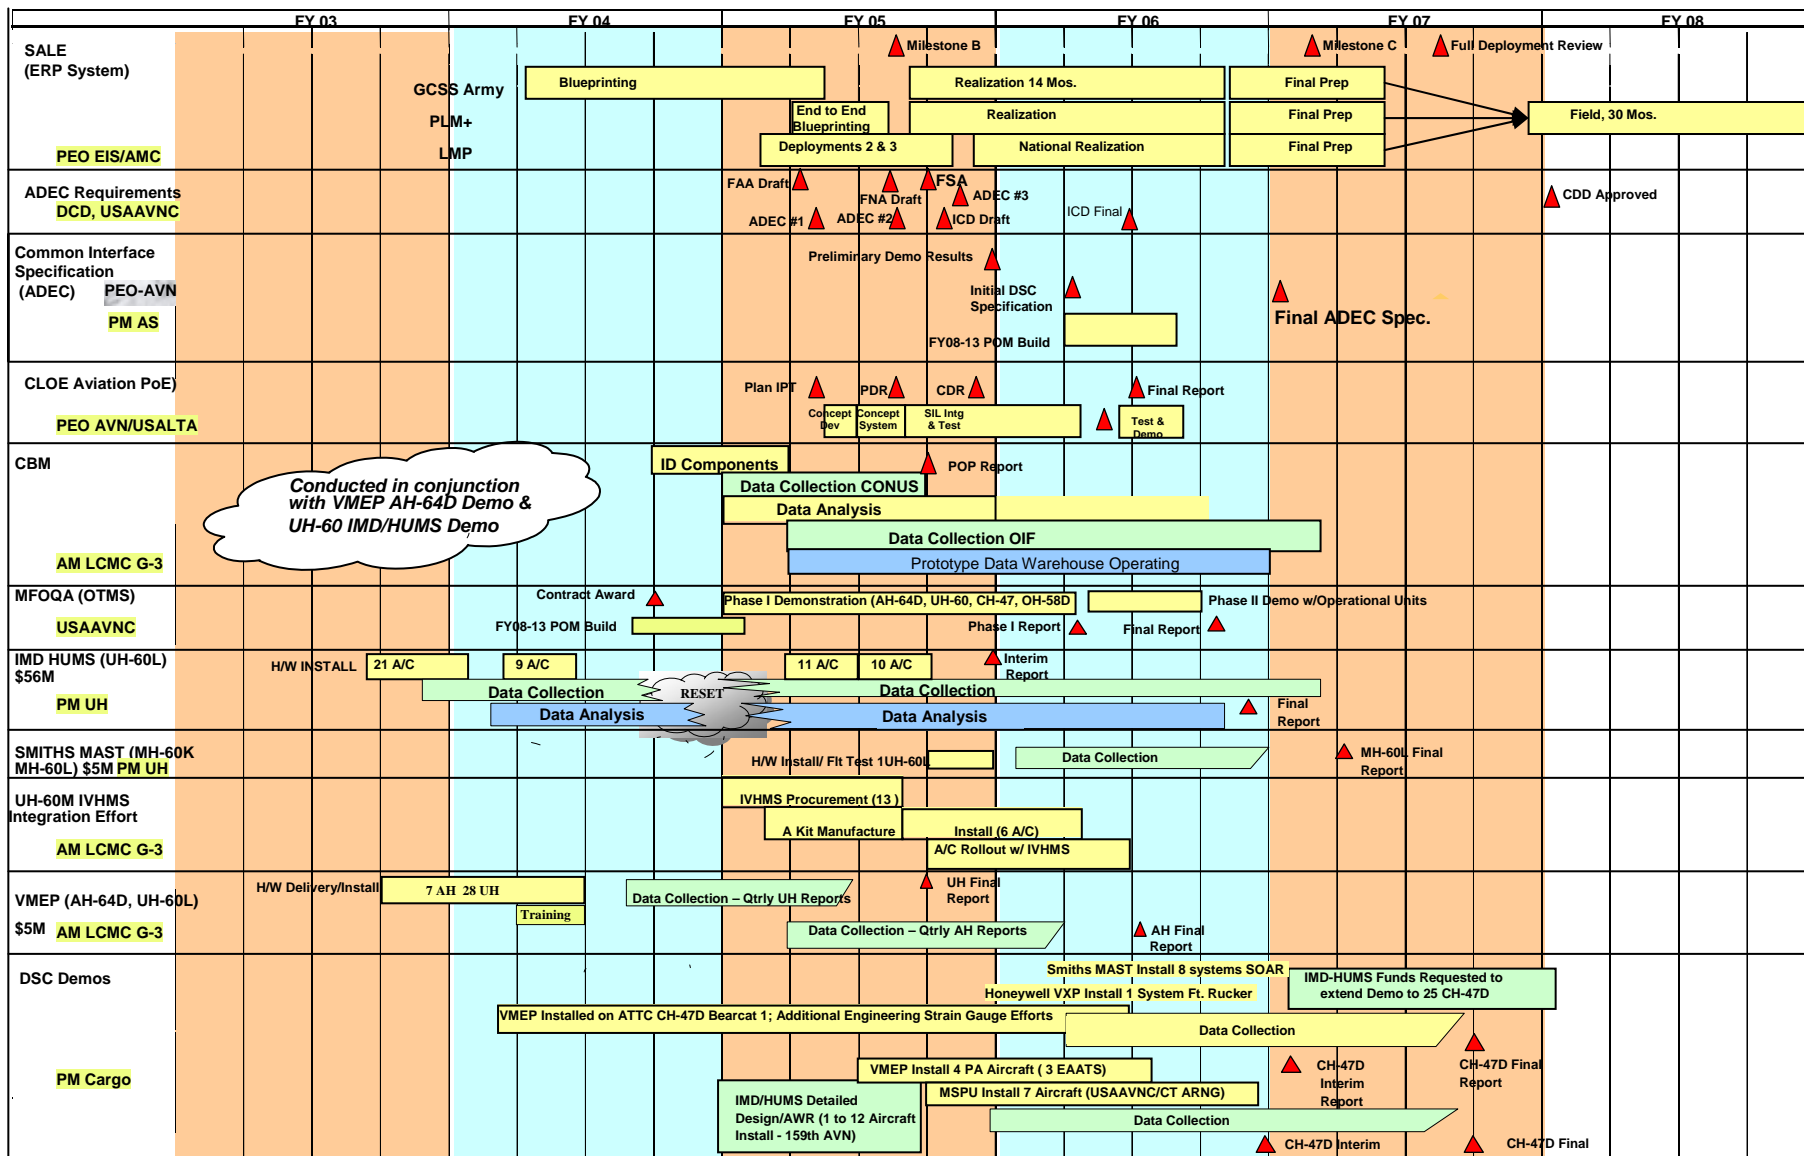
FY 03 FY 04 FY 05 FY 06 FY 07 FY 08

SALE (ERP System)
PEO EIS/AMC
GCSS Army
PLM+
LMP
Milestone B
Milestone C
Full Deployment Review
Blueprinting
Realization 14 Mos.
Final Prep
End to End Blueprinting
Realization
Final Prep
Field, 30 Mos.
Deployments 2 & 3
National Realization
Final Prep

ADEC Requirements
DCD, USAAVNC
FAA Draft
FSA
ADEC #3
FNA Draft
ADEC #1
ADEC #2
ICD Draft
ICD Final
CDD Approved

Common Interface Specification (ADEC) PEO-AVN
PM AS
Preliminary Demo Results
Initial DSC Specification
Final ADEC Spec.
FY08-13 POM Build

CLOE Aviation PoE)
PEO AVN/USALTA
Plan IPT
PDR
CDR
Final Report
Concept Dev
Concept System
SIL Intg & Test
Test & Demo

CBM
AM LCMC G-3
Conducted in conjunction with VMEP AH-64D Demo & UH-60 IMD/HUMS Demo
ID Components
POP Report
Data Collection CONUS
Data Analysis
Data Collection OIF
Prototype Data Warehouse Operating

MFOQA (OTMS)
USAAVNC
Contract Award
Phase I Demonstration (AH-64D, UH-60, CH-47, OH-58D)
Phase II Demo w/Operational Units
FY08-13 POM Build
Phase I Report
Final Report

IMD HUMS (UH-60L) $56M
PM UH
H/W INSTALL
21 A/C
9 A/C
11 A/C
10 A/C
Interim Report
Data Collection
RESET
Data Collection
Data Analysis
Data Analysis
Final Report

SMITHS MAST (MH-60K MH-60L) $5M PM UH
H/W Install/ Flt Test 1UH-60L
Data Collection
MH-60L Final Report

UH-60M IVHMS Integration Effort
AM LCMC G-3
IVHMS Procurement (13 )
A Kit Manufacture
Install (6 A/C)
A/C Rollout w/ IVHMS

VMEP (AH-64D, UH-60L)
$5M AM LCMC G-3
H/W Delivery/Install
7 AH 28 UH
Training
Data Collection – Qtrly UH Reports
UH Final Report
Data Collection – Qtrly AH Reports
AH Final Report

DSC Demos
PM Cargo
Smiths MAST Install 8 systems SOAR
Honeywell VXP Install 1 System Ft. Rucker
IMD-HUMS Funds Requested to extend Demo to 25 CH-47D
VMEP Installed on ATTC CH-47D Bearcat 1; Additional Engineering Strain Gauge Efforts
Data Collection
VMEP Install 4 PA Aircraft ( 3 EAATS)
CH-47D Interim Report
CH-47D Final Report
IMD/HUMS Detailed Design/AWR (1 to 12 Aircraft Install - 159th AVN)
MSPU Install 7 Aircraft (USAAVNC/CT ARNG)
Data Collection
CH-47D Interim
CH-47D Final